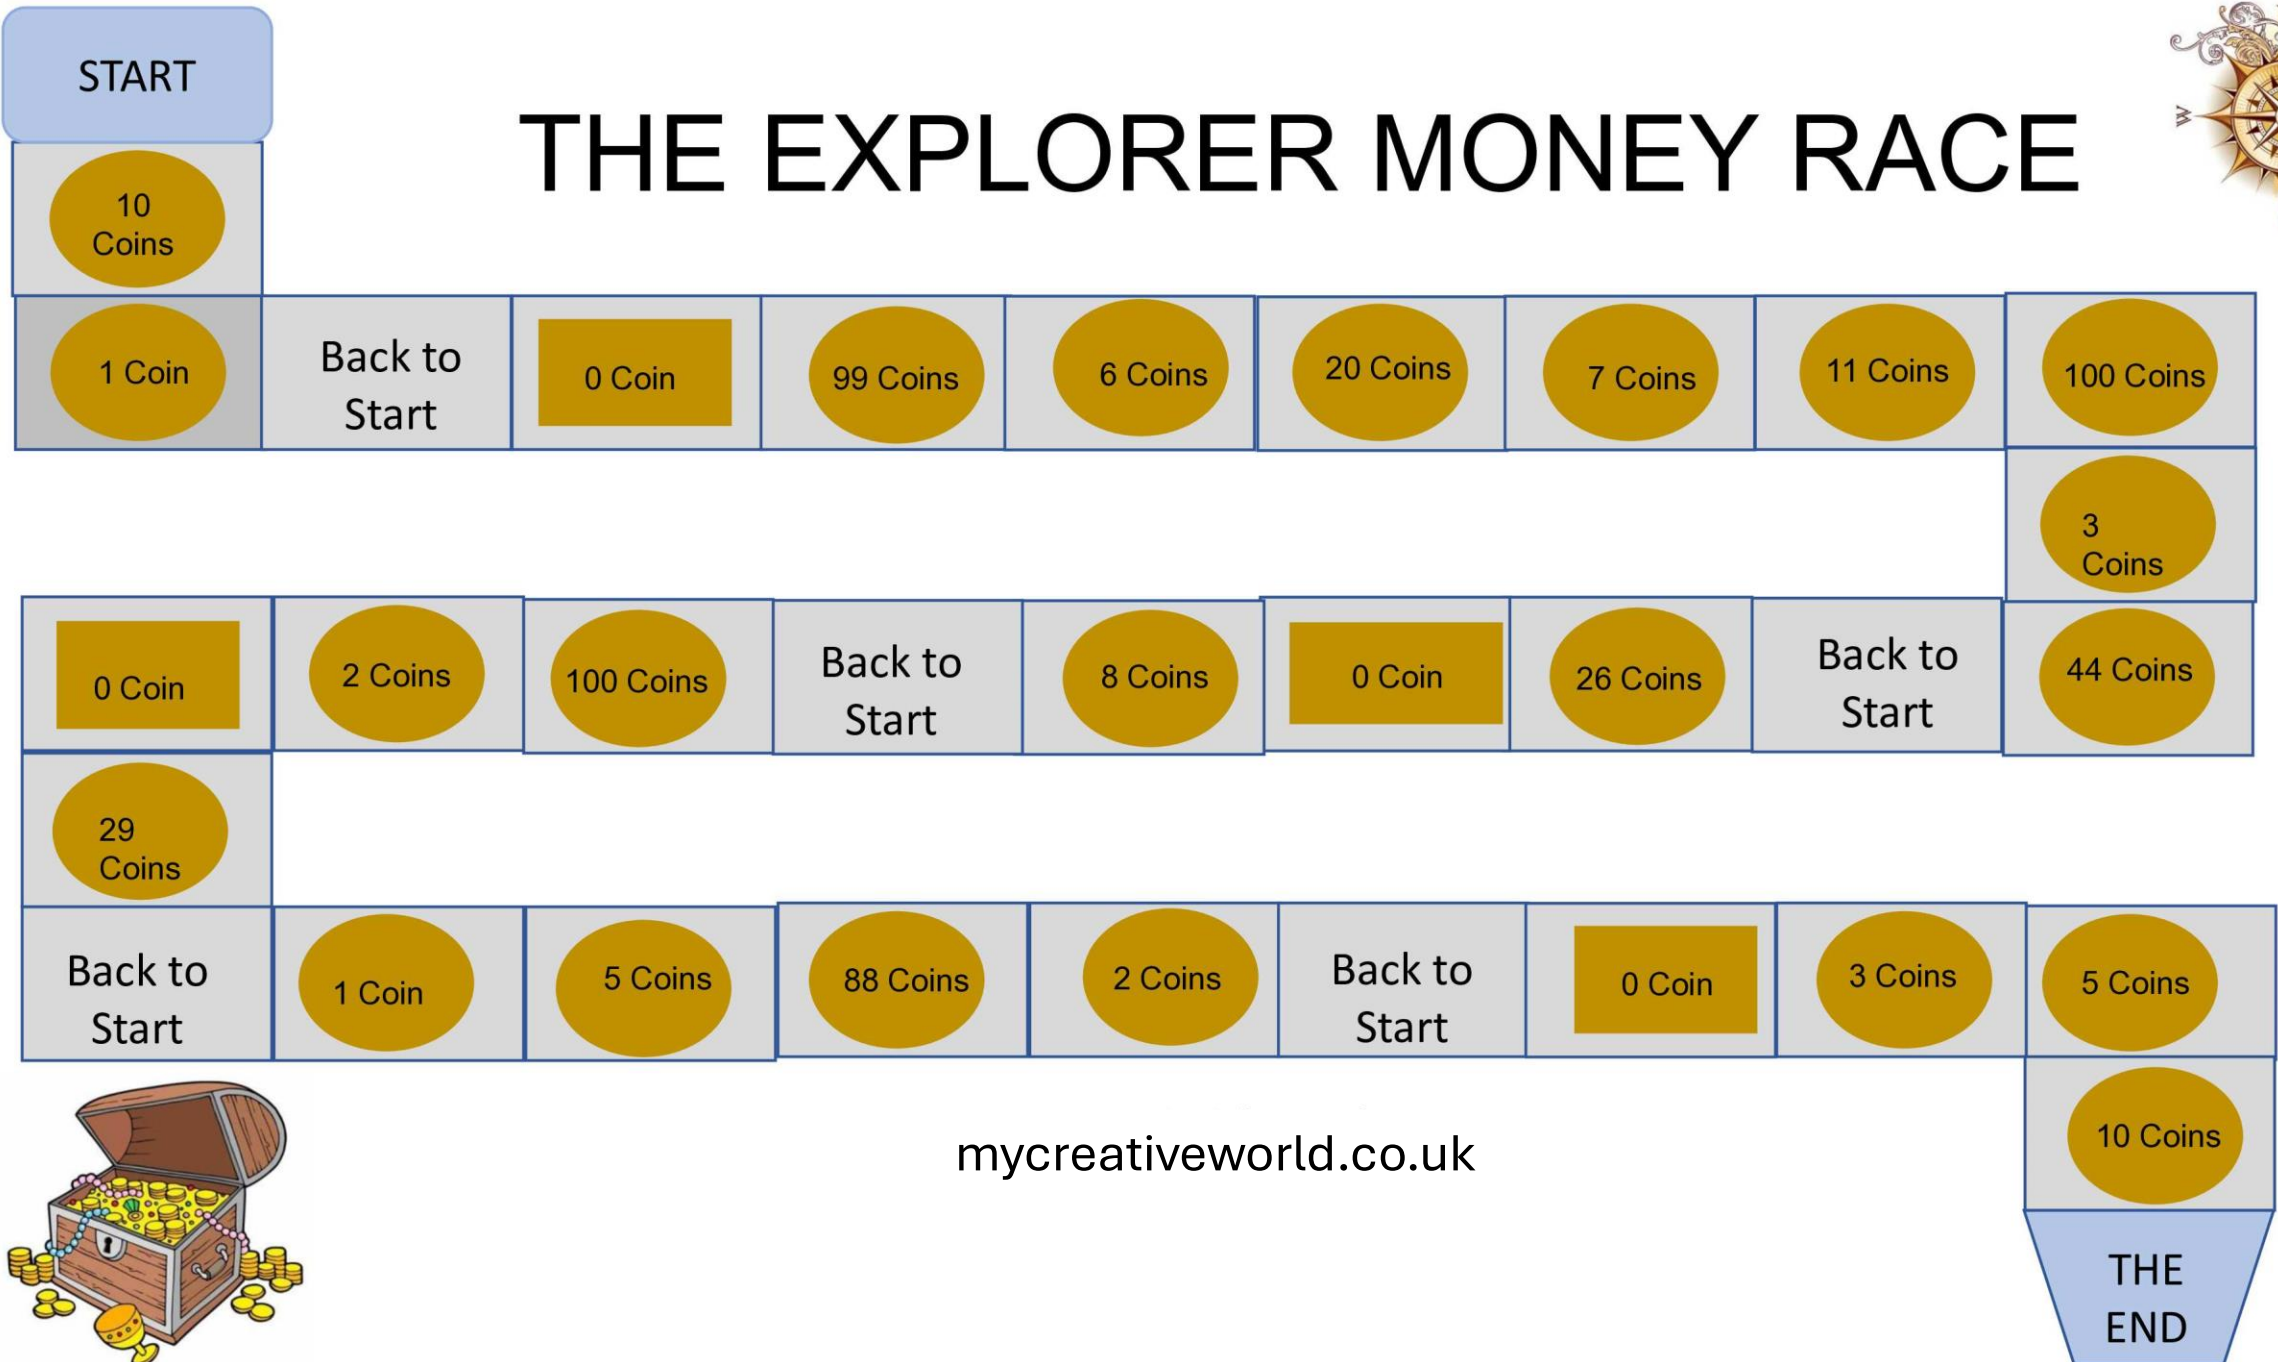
START

THE EXPLORER MONEY RACE

10 Coins

1 Coin

Back to Start

0 Coin

99 Coins

6 Coins

20 Coins

7 Coins

11 Coins

100 Coins

3 Coins

44 Coins

Back to Start

26 Coins

0 Coin

8 Coins

Back to Start

100 Coins

2 Coins

0 Coin

29 Coins

Back to Start

1 Coin

5 Coins

88 Coins

2 Coins

Back to Start

0 Coin

3 Coins

5 Coins

10 Coins

THE END

mycreativeworld.co.uk